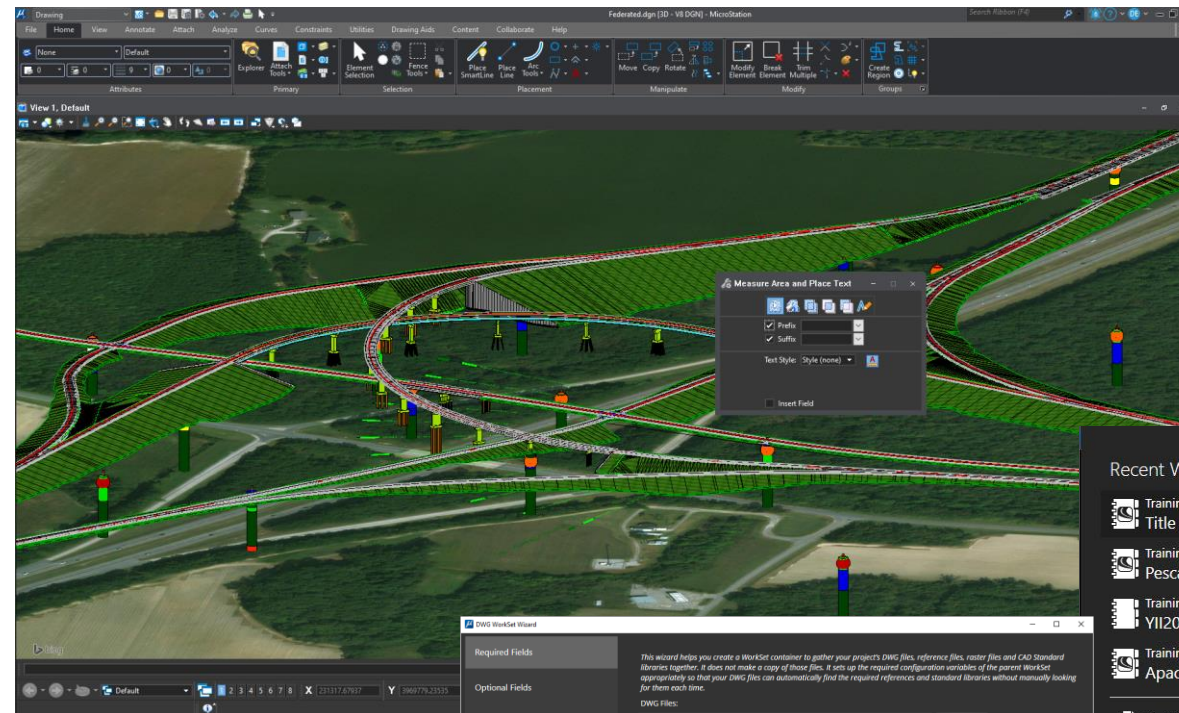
Drawing

Federated.dgn [3D - V8 DGN] - MicroStation

Search Ribbon (F4)

File Home View Annotate Attach Analyze Curves Constraints Utilities Drawing Aids Content Collaborate Help

None
Default
0
0
9
0
0

Attributes

Explorer Attach Tools

Primary

Element Selection Fence Tools

Selection

Place SmartLine Place Line Arc Tools

Placement

Move Copy Rotate

Manipulate

Modify Element Break Element Trim Multiple

Modify

Create Region

Groups

View 1, Default

Measure Area and Place Text

Prefix
Suffix

Text Style: Style (none)

Insert Field

Recent W

Trainin
Title

Trainin
Pesca

Trainin
YII20

Trainin
Apac

Default
1 2 3 4 5 6 7 8 X 231317.67937 Y 3969779.23535

DWG WorkSet Wizard

Required Fields

Optional Fields

This wizard helps you create a WorkSet container to gather your project's DWG files, reference files, raster files and CAD Standard libraries together. It does not make a copy of those files. It sets up the required configuration variables of the parent WorkSet appropriately so that your DWG files can automatically find the required references and standard libraries without manually looking for them each time.

DWG Files: